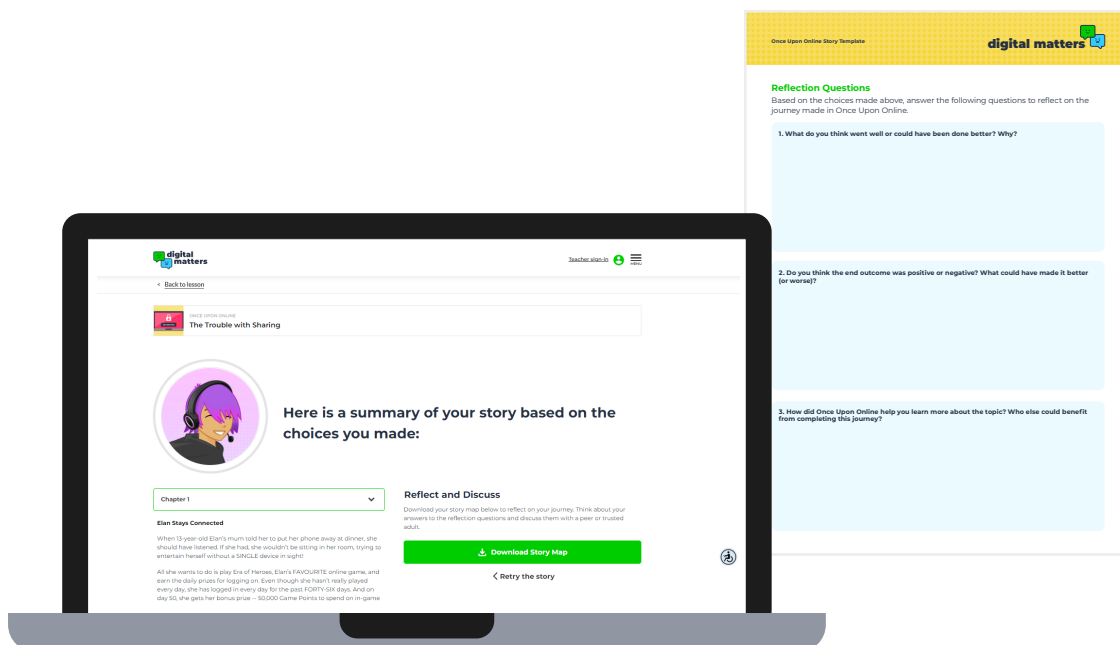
Once Upon Online Story Template

digital matters

Reflection Questions

Based on the choices made above, answer the following questions to reflect on the journey made in Once Upon Online.

1. What do you think went well or could have been done better? Why?

2. Do you think the end outcome was positive or negative? What could have made it better (or worse)?

3. How did Once Upon Online help you learn more about the topic? Who else could benefit from completing this journey?

digital matters

Teacher sign-in

MENU

< Back to lesson

ONCE UPON ONLINE

The Trouble with Sharing

Here is a summary of your story based on the choices you made:

Chapter 1

Elan Stays Connected

When 13-year-old Elan's mum told her to put her phone away at dinner, she should have listened. If she had, she wouldn't be sitting in her room, trying to entertain herself without a SINGLE device in sight!

All she wants to do is play Era of Heroes, Elan's FAVOURITE online game, and earn the daily prizes for logging on. Even though she hasn't really played every day, she has logged in every day for the past FORTY-SIX days. And on day 50, she gets her bonus prize — 50,000 Game Points to spend on in-game

Reflect and Discuss

Download your story map below to reflect on your journey. Think about your answers to the reflection questions and discuss them with a peer or trusted adult.

Download Story Map

Retry the story